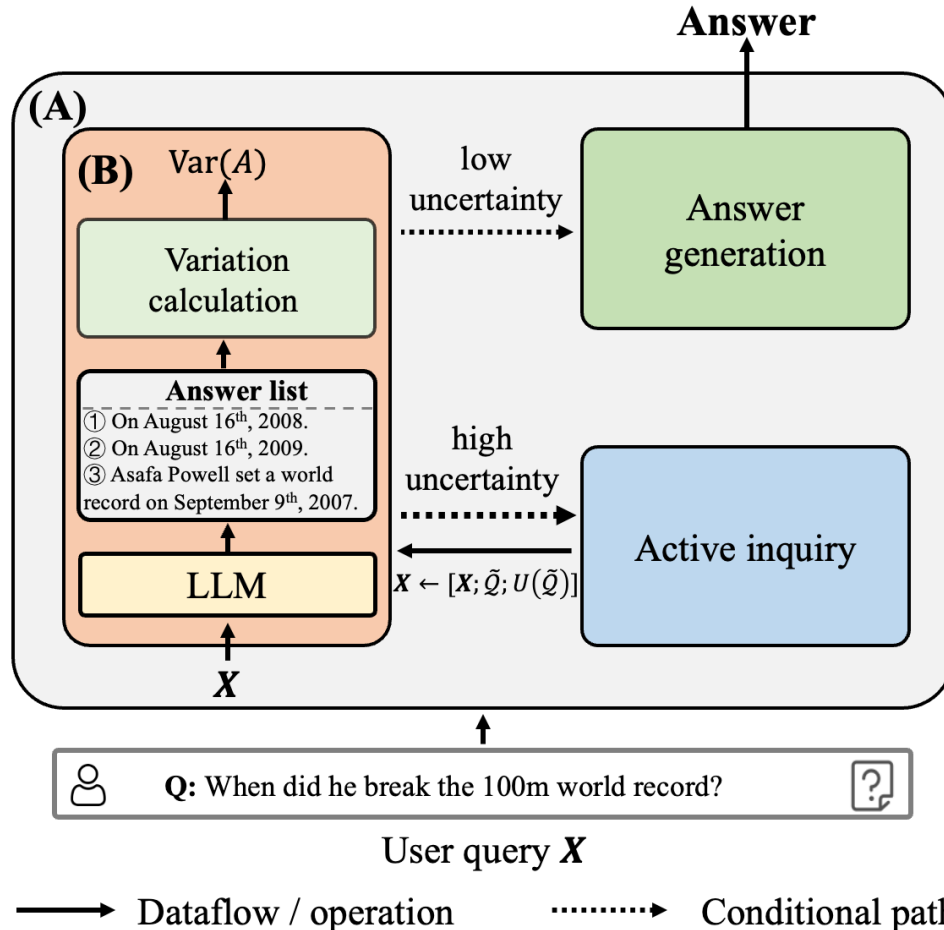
Answer

(A)

(B) $\text{Var}(A)$

Variation calculation

Answer list
① On August 16th, 2008.
② On August 16th, 2009.
③ Asafa Powell set a world record on September 9th, 2007.

LLM

$\boldsymbol{X}$

low uncertainty

Answer generation

high uncertainty

Active inquiry

$\boldsymbol{X} \leftarrow [\boldsymbol{X}; \tilde{Q}; U(\tilde{Q})]$

Q: When did he break the 100m world record?

User query $\boldsymbol{X}$

Dataflow / operation

Conditional pat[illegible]